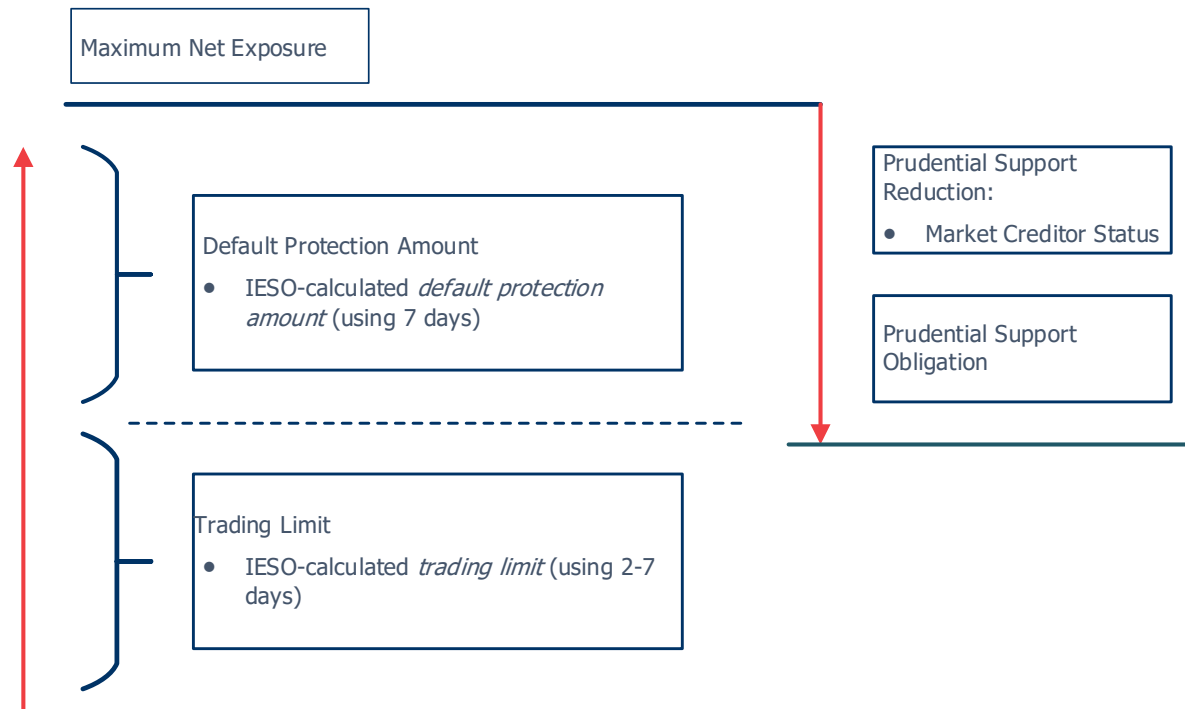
Maximum Net Exposure

Prudential Support Reduction:

- Market Creditor Status

Default Protection Amount

- IESO-calculated *default protection amount* (using 7 days)

Prudential Support Obligation

Trading Limit

- IESO-calculated *trading limit* (using 2-7 days)